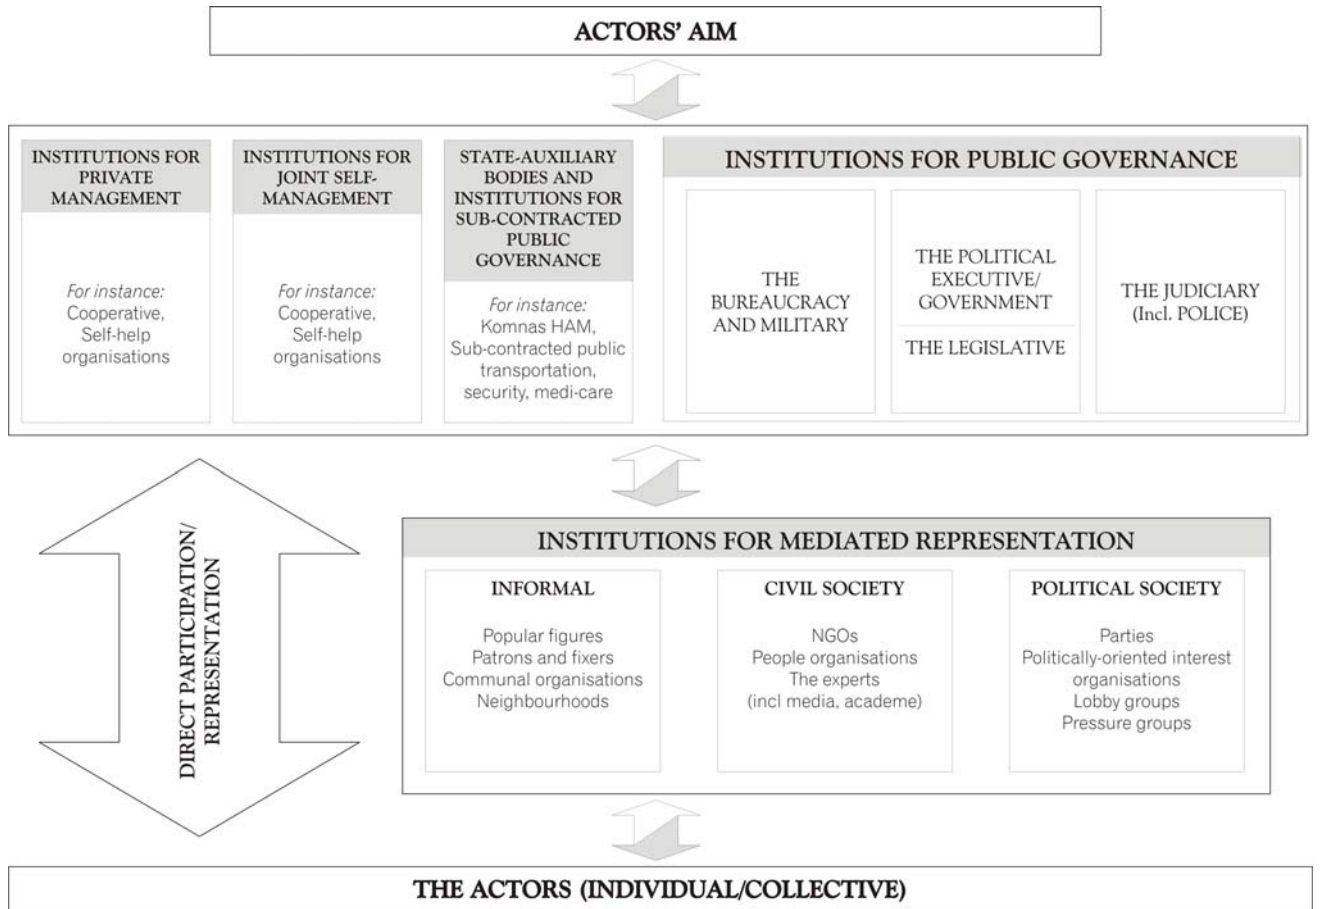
ACTORS' AIM

INSTITUTIONS FOR PRIVATE MANAGEMENT

For instance: Cooperative, Self-help organisations

INSTITUTIONS FOR JOINT SELF-MANAGEMENT

For instance: Cooperative, Self-help organisations

STATE-AUXILIARY BODIES AND INSTITUTIONS FOR SUB-CONTRACTED PUBLIC GOVERNANCE

For instance: Komnas HAM, Sub-contracted public transportation, security, medi-care

INSTITUTIONS FOR PUBLIC GOVERNANCE

THE BUREAUCRACY AND MILITARY

THE POLITICAL EXECUTIVE/ GOVERNMENT

THE LEGISLATIVE

THE JUDICIARY (Incl. POLICE)

DIRECT PARTICIPATION/ REPRESENTATION

INSTITUTIONS FOR MEDIATED REPRESENTATION

INFORMAL

Popular figures
Patrons and fixers
Communal organisations
Neighbourhoods

CIVIL SOCIETY

NGOs
People organisations
The experts (incl media, academe)

POLITICAL SOCIETY

Parties
Politically-oriented interest organisations
Lobby groups
Pressure groups

THE ACTORS (INDIVIDUAL/COLLECTIVE)